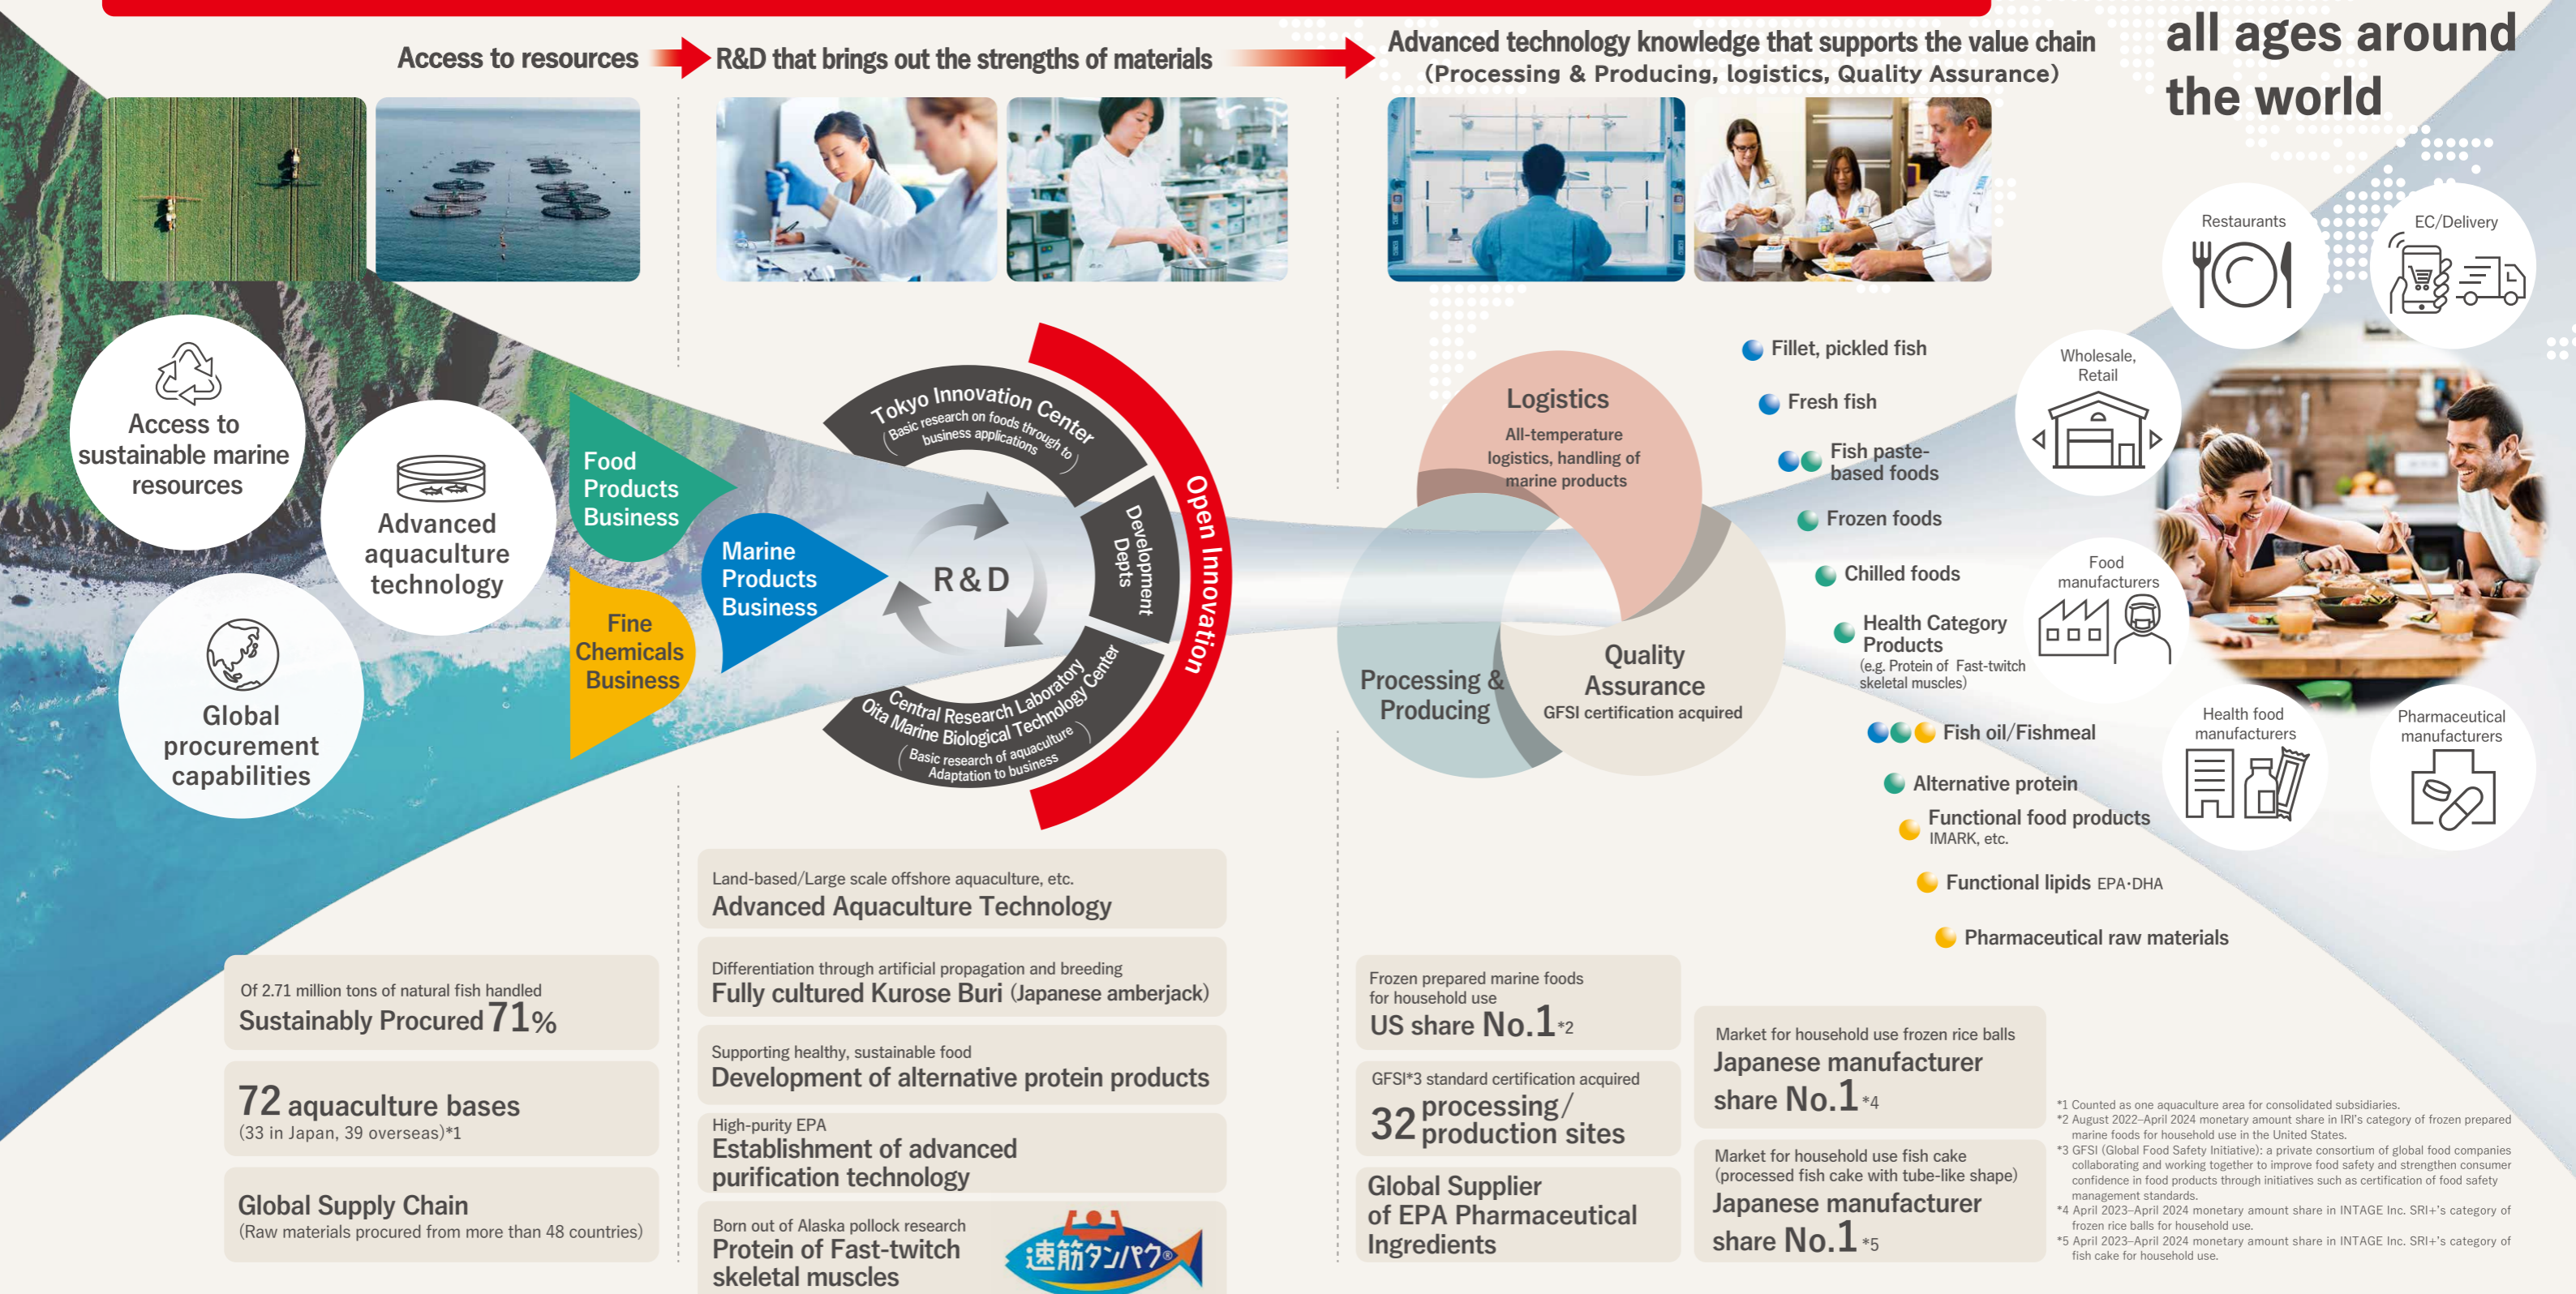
Access to resources
R&D that brings out the strengths of materials
Advanced technology knowledge that supports the value chain (Processing & Producing, logistics, Quality Assurance)
all ages around the world

Restaurants
EC/Delivery
Wholesale, Retail
Food manufacturers
Health food manufacturers
Pharmaceutical manufacturers

Access to sustainable marine resources
Advanced aquaculture technology
Global procurement capabilities

Food Products Business
Marine Products Business
Fine Chemicals Business

Tokyo Innovation Center
Basic research on foods through to business applications
Development Depts
R&D
Central Research Laboratory
Oita Marine Biological Technology Center
Basic research of aquaculture Adaptation to business
Open Innovation

Logistics
All-temperature logistics, handling of marine products
Processing & Producing
Quality Assurance
GFSI certification acquired

Fillet, pickled fish
Fresh fish
Fish paste-based foods
Frozen foods
Chilled foods
Health Category Products
(e.g. Protein of Fast-twitch skeletal muscles)
Fish oil/Fishmeal
Alternative protein
Functional food products
IMARK, etc.
Functional lipids EPA·DHA
Pharmaceutical raw materials

Of 2.71 million tons of natural fish handled
Sustainably Procured 71%

72 aquaculture bases
(33 in Japan, 39 overseas)*1

Global Supply Chain
(Raw materials procured from more than 48 countries)

Land-based/Large scale offshore aquaculture, etc.
Advanced Aquaculture Technology

Differentiation through artificial propagation and breeding
Fully cultured Kurose Buri (Japanese amberjack)

Supporting healthy, sustainable food
Development of alternative protein products

High-purity EPA
Establishment of advanced purification technology

Born out of Alaska pollock research
Protein of Fast-twitch skeletal muscles
速筋タンパク®

Frozen prepared marine foods for household use
US share No.1*2

GFSI*3 standard certification acquired
32 processing/production sites

Global Supplier of EPA Pharmaceutical Ingredients

Market for household use frozen rice balls
Japanese manufacturer share No.1*4

Market for household use fish cake (processed fish cake with tube-like shape)
Japanese manufacturer share No.1*5

*1 Counted as one aquaculture area for consolidated subsidiaries.
*2 August 2022–April 2024 monetary amount share in IRI's category of frozen prepared marine foods for household use in the United States.
*3 GFSI (Global Food Safety Initiative): a private consortium of global food companies collaborating and working together to improve food safety and strengthen consumer confidence in food products through initiatives such as certification of food safety management standards.
*4 April 2023–April 2024 monetary amount share in INTAGE Inc. SRI+'s category of frozen rice balls for household use.
*5 April 2023–April 2024 monetary amount share in INTAGE Inc. SRI+'s category of fish cake for household use.